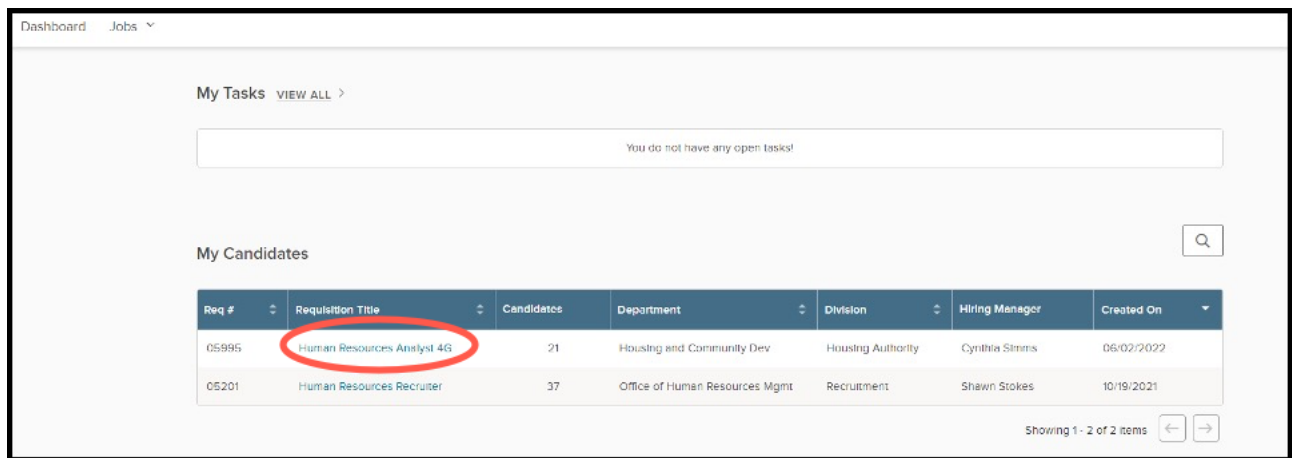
Dashboard Jobs

My Tasks VIEW ALL >

You do not have any open tasks!

My Candidates

| Req # | Requisition Title | Candidates | Department | Division | Hiring Manager | Created On |
|---|---|---|---|---|---|---|
| 05995 | Human Resources Analyst 4G | 21 | Housing and Community Dev | Housing Authority | Cynthia Simms | 06/02/2022 |
| 05201 | Human Resources Recruiter | 37 | Office of Human Resources Mgmt | Recruitment | Shawn Stokes | 10/19/2021 |

Showing 1 - 2 of 2 items